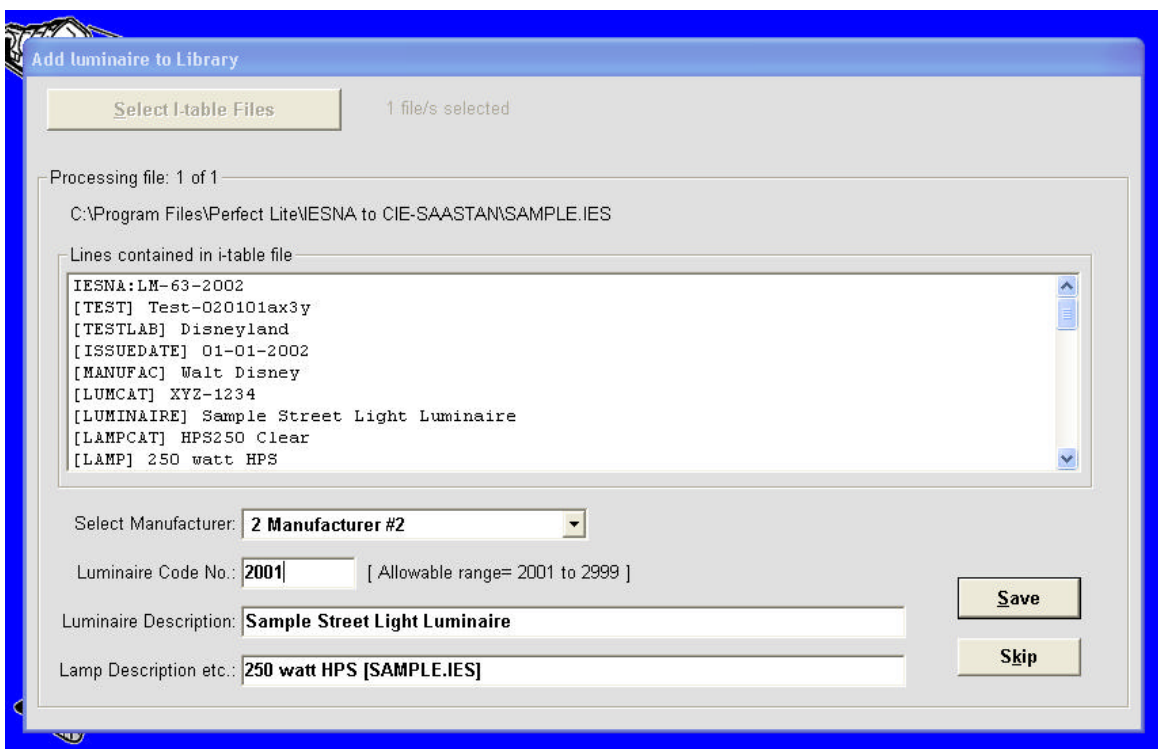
Add luminaire to Library

Select I-table Files

1 file/s selected

Processing file: 1 of 1

C:\Program Files\Perfect Lite\IESNA to CIE-SAASTAN\SAMPLE.IES

Lines contained in i-table file

IESNA:LM-63-2002
[TEST] Test-020101ax3y
[TESTLAB] Disneyland
[ISSUEDATE] 01-01-2002
[MANUFAC] Walt Disney
[LUMCAT] XYZ-1234
[LUMINAIRE] Sample Street Light Luminaire
[LAMPCAT] HPS250 Clear
[LAMP] 250 watt HPS

Select Manufacturer: 2 Manufacturer #2

Luminaire Code No.: 2001 [ Allowable range= 2001 to 2999 ]

Luminaire Description: Sample Street Light Luminaire

Lamp Description etc.: 250 watt HPS [SAMPLE.IES]

Save

Skip